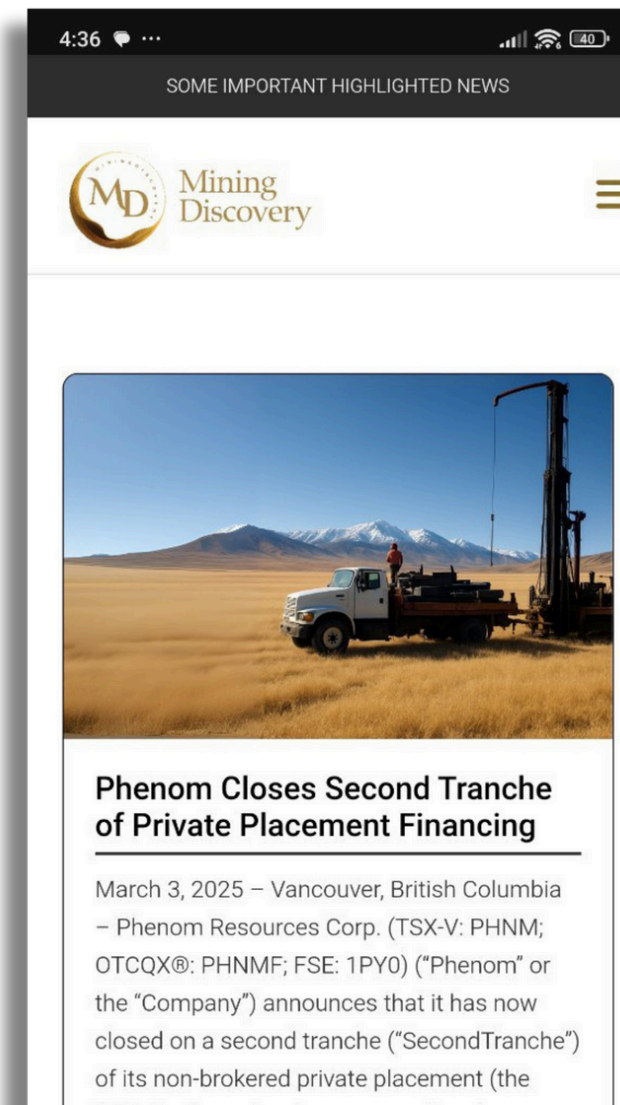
4:36 ··· 40

SOME IMPORTANT HIGHLIGHTED NEWS

MD Mining Discovery

Phenom Closes Second Tranche of Private Placement Financing

March 3, 2025 – Vancouver, British Columbia – Phenom Resources Corp. (TSX-V: PHNM; OTCQX®: PHNMF; FSE: 1PY0) ("Phenom" or the "Company") announces that it has now closed on a second tranche ("SecondTranche") of its non-brokered private placement (the